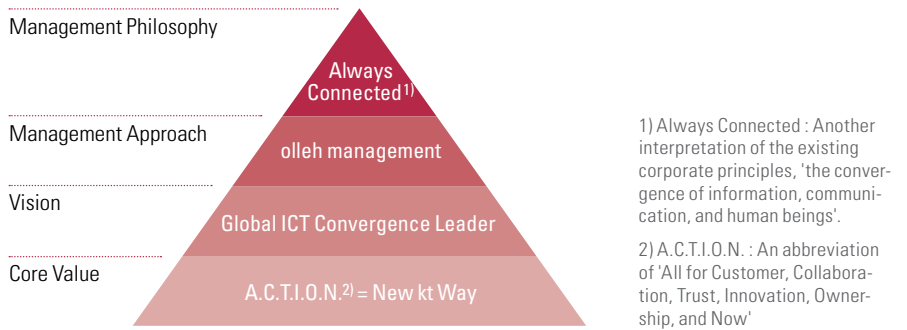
Management Philosophy

Always Connected$^{1)}$

Management Approach

olleh management

Vision

Global ICT Convergence Leader

Core Value

A.C.T.I.O.N.$^{2)}$ = New kt Way

1) Always Connected : Another interpretation of the existing corporate principles, 'the convergence of information, communication, and human beings'.

2) A.C.T.I.O.N. : An abbreviation of 'All for Customer, Collaboration, Trust, Innovation, Ownership, and Now'